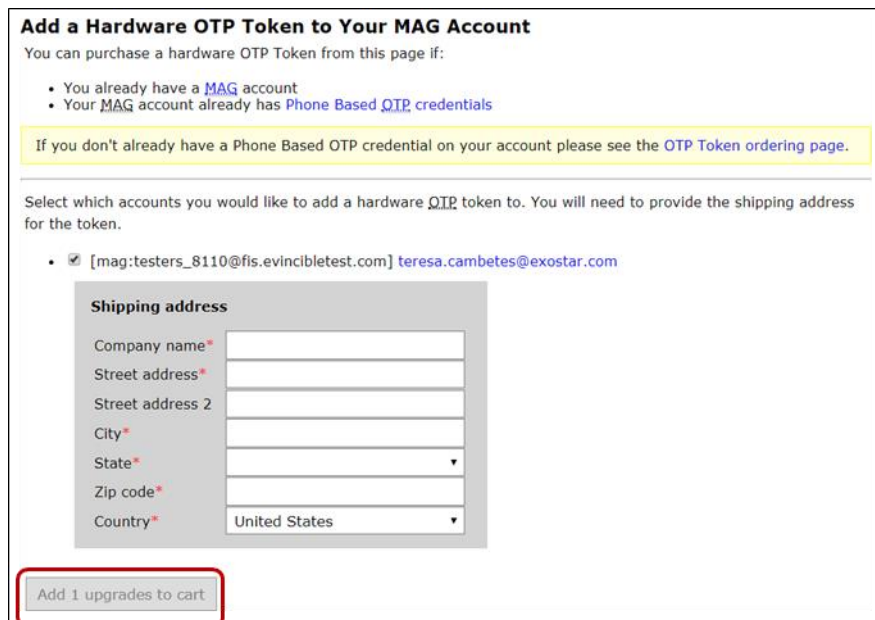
Add a Hardware OTP Token to Your MAG Account

You can purchase a hardware OTP Token from this page if:

- You already have a MAG account
- Your MAG account already has Phone Based OTP credentials

If you don't already have a Phone Based OTP credential on your account please see the OTP Token ordering page.

Select which accounts you would like to add a hardware OTP token to. You will need to provide the shipping address for the token.

- [mag:testers_8110@fis.evincibletest.com] teresa.cambetes@exostar.com

Shipping address

Company name*
Street address*
Street address 2
City*
State*
Zip code*
Country* United States

Add 1 upgrades to cart